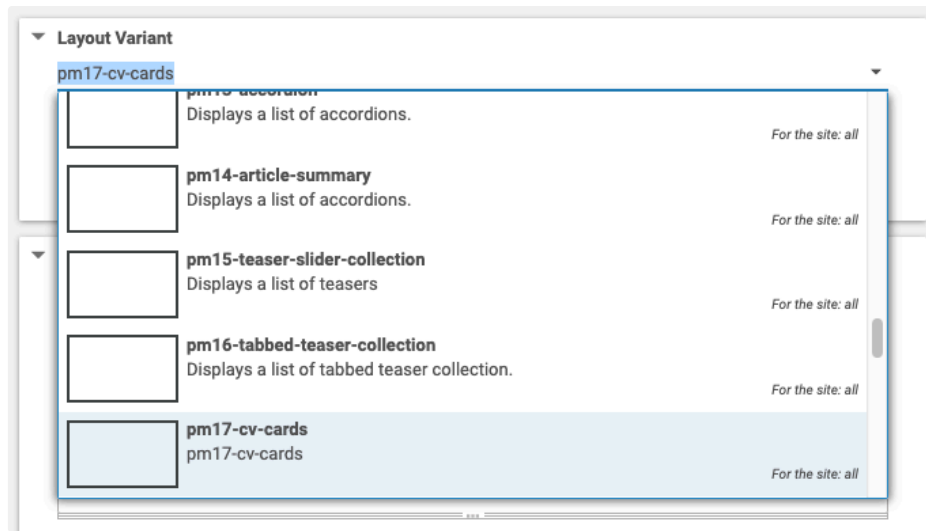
Layout Variant

pm17-cv-cards

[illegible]
Displays a list of accordions.
For the site: all

pm14-article-summary
Displays a list of accordions.
For the site: all

pm15-teaser-slider-collection
Displays a list of teasers
For the site: all

pm16-tabbed-teaser-collection
Displays a list of tabbed teaser collection.
For the site: all

pm17-cv-cards
pm17-cv-cards
For the site: all